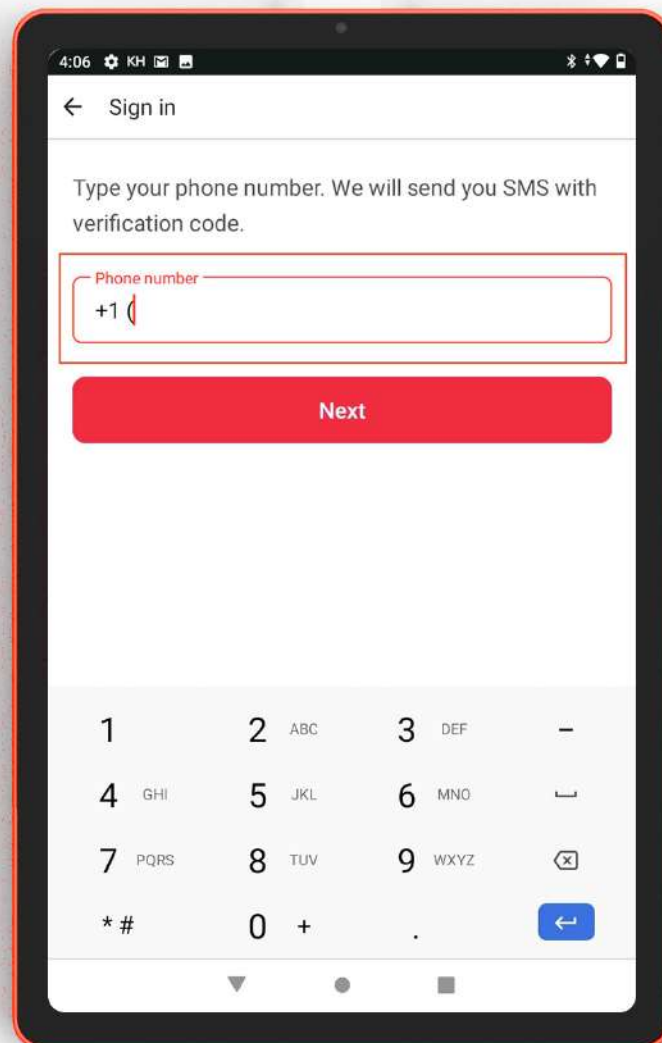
4:06 KH

← Sign in

Type your phone number. We will send you SMS with verification code.

Phone number
+1 (

Next

| 1 | 2 ABC | 3 DEF | – |
|---|---|---|---|
| 4 GHI | 5 JKL | 6 MNO | |
| 7 PQRS | 8 TUV | 9 WXYZ | |
| * # | 0 + | . | |